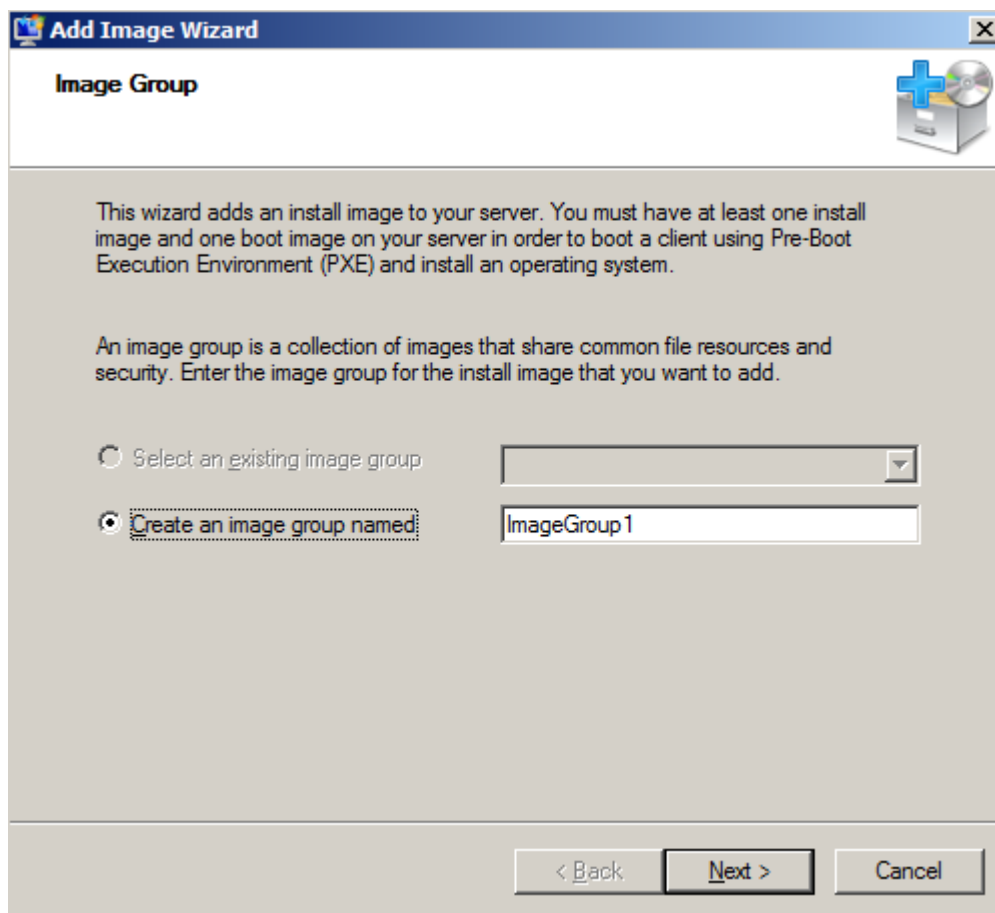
Add Image Wizard

Image Group

This wizard adds an install image to your server. You must have at least one install image and one boot image on your server in order to boot a client using Pre-Boot Execution Environment (PXE) and install an operating system.

An image group is a collection of images that share common file resources and security. Enter the image group for the install image that you want to add.

Select an existing image group

Create an image group named

ImageGroup1

< Back

Next >

Cancel